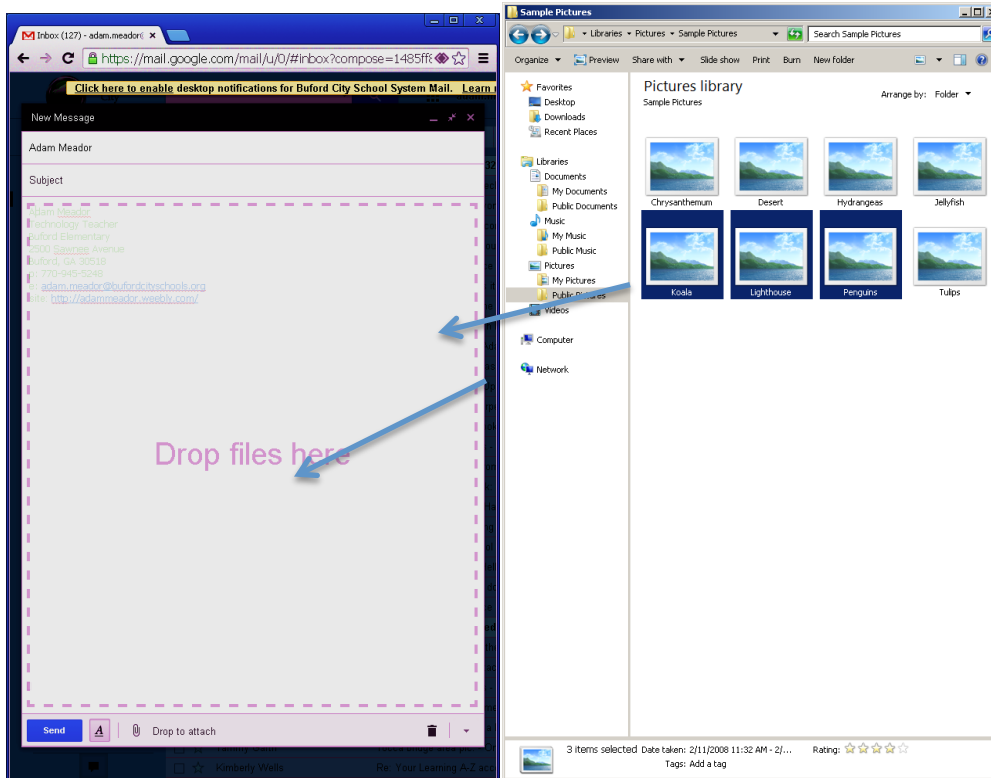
Inbox (127) - adam.meador@

https://mail.google.com/mail/u/0/#inbox?compose=1485ff

Click here to enable desktop notifications for Buford City School System Mail. Learn

New Message

Adam Meador

Subject

Adam Meador
Technology Teacher
Buford Elementary
2500 Sawnee Avenue
Buford, GA 30518
p: 770-945-5248
e: adam.meador@bufordcityschools.org
site: http://adammeador.weebly.com/

Drop files here

Send

Drop to attach

Kimberly Wells

Re: Your Learning A-Z acc

Sample Pictures

Libraries ▸ Pictures ▸ Sample Pictures

Search Sample Pictures

Organize ▾ Preview Share with ▾ Slide show Print Burn New folder

Favorites
Desktop
Downloads
Recent Places

Libraries
Documents
My Documents
Public Documents
Music
My Music
Public Music
Pictures
My Pictures
Public Pictures
Videos

Computer

Network

Pictures library
Sample Pictures

Arrange by: Folder ▾

Chrysanthemum
Desert
Hydrangeas
Jellyfish
Koala
Lighthouse
Penguins
Tulips

3 items selected Date taken: 2/11/2008 11:32 AM - 2/...
Tags: Add a tag
Rating: